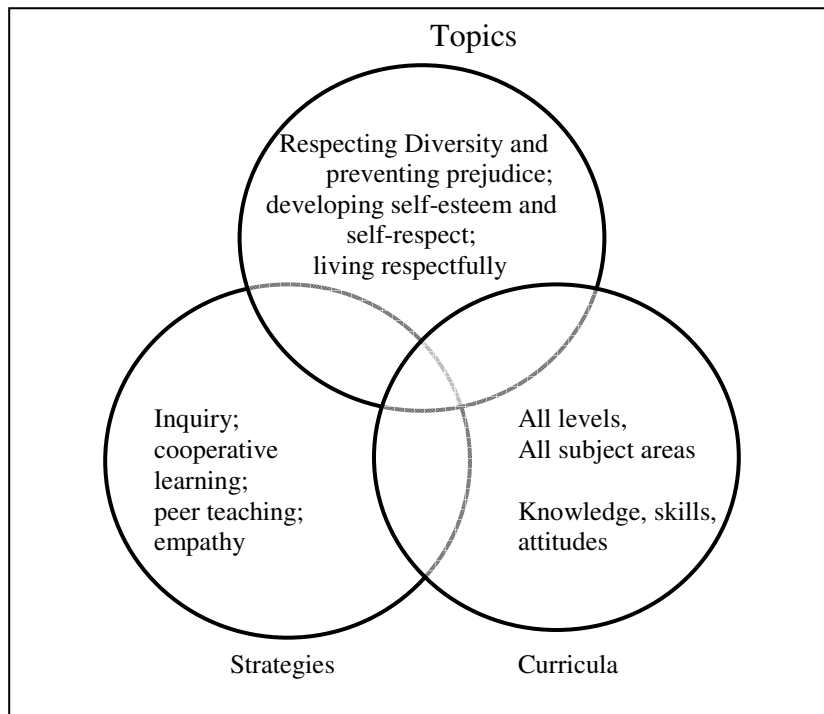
Topics

Respecting Diversity and preventing prejudice; developing self-esteem and self-respect; living respectfully

Inquiry; cooperative learning; peer teaching; empathy

All levels, All subject areas

Knowledge, skills, attitudes

Strategies

Curricula